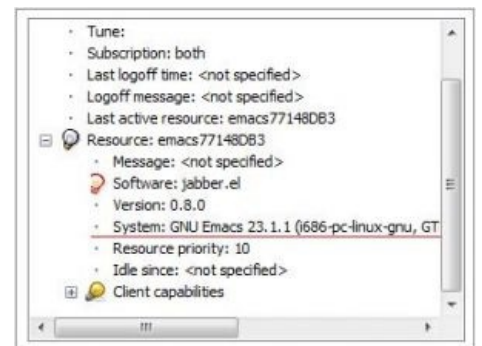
Tune:
Subscription: both
Last logoff time: <not specified>
Logoff message: <not specified>
Last active resource: emacs77148DB3
Resource: emacs77148DB3
Message: <not specified>
Software: jabber.el
Version: 0.8.0
System: GNU Emacs 23.1.1 (i686-pc-linux-gnu, GT
Resource priority: 10
Idle since: <not specified>
Client capabilities